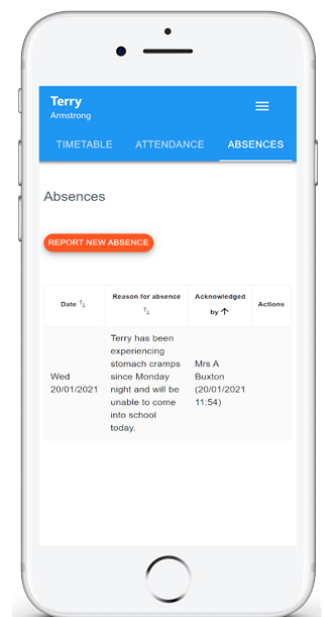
Terry
Armstrong

TIMETABLE ATTENDANCE ABSENCES

Absences

REPORT NEW ABSENCE

| Date ⇅ | Reason for absence ⇅ | Acknowledged by ↑ | Actions |
|---|---|---|---|
| Wed 20/01/2021 | Terry has been experiencing stomach cramps since Monday night and will be unable to come into school today. | Mrs A Buxton (20/01/2021 11:54) | |